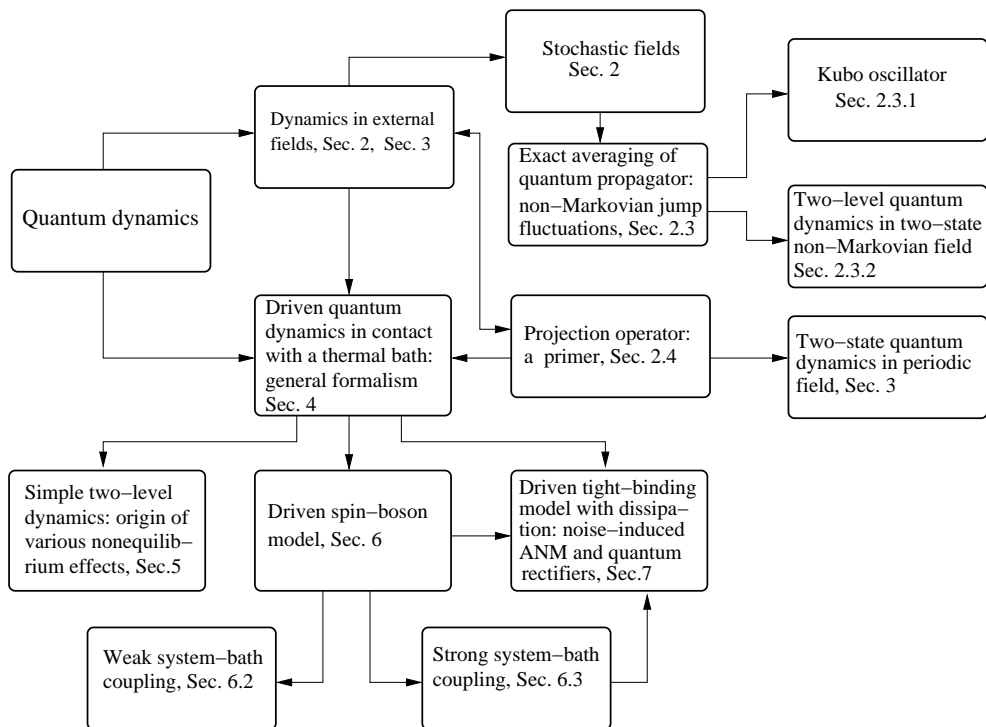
Quantum dynamics

Dynamics in external fields, Sec. 2, Sec. 3

Stochastic fields Sec. 2

Kubo oscillator Sec. 2.3.1

Exact averaging of quantum propagator: non−Markovian jump fluctuations, Sec. 2.3

Two−level quantum dynamics in two−state non−Markovian field Sec. 2.3.2

Driven quantum dynamics in contact with a thermal bath: general formalism Sec. 4

Projection operator: a primer, Sec. 2.4

Two−state quantum dynamics in periodic field, Sec. 3

Simple two−level dynamics: origin of various nonequilibrium effects, Sec.5

Driven spin−boson model, Sec. 6

Driven tight−binding model with dissipation: noise−induced ANM and quantum rectifiers, Sec.7

Weak system−bath coupling, Sec. 6.2

Strong system−bath coupling, Sec. 6.3